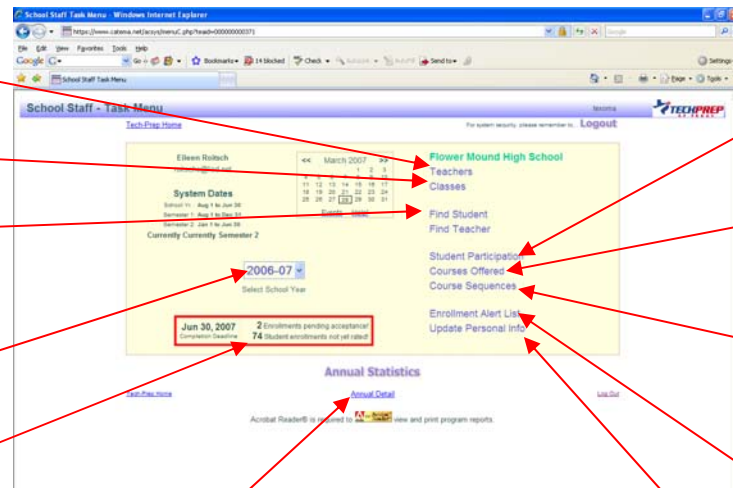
School Staff Task Menu - Windows Internet Explorer

https://www.catema.net/acsys/menuC.php?ead=000000000371

File Edit View Favorites Tools Help

Google G- Go Bookmarks 14 blocked Check AutoLink AutoFill Send to Settings

School Staff Task Menu

Page Tools

School Staff - Task Menu

Tech-Prep Home

For system security, please remember to Logout

TECHPREP

Eileen Roitsch

System Dates

School Yr: Aug 1 to Jun 30
Semester 1: Aug 1 to Dec 31
Semester 2: Jan 1 to Jun 30

Currently Currently Semester 2

| << | March 2007 | | | | | >> |
|---|---|---|---|---|---|---|
| | | | | 1 | 2 | 3 |
| 4 | 5 | 6 | 7 | 8 | 9 | 10 |
| 11 | 12 | 13 | 14 | 15 | 16 | 17 |
| 18 | 19 | 20 | 21 | 22 | 23 | 24 |
| 25 | 26 | 27 | 28 | 29 | 30 | 31 |

Events Hide

Flower Mound High School
Teachers
Classes

Find Student
Find Teacher

Student Participation
Courses Offered
Course Sequences

Enrollment Alert List
Update Personal Info

2006-07

Select School Year

Jun 30, 2007
Completion Deadline

2 Enrollments pending acceptance!
74 Student enrollments not yet rated!

Annual Statistics

Tech-Prep Home

Annual Detail

Log Out

Acrobat Reader® is required to view and print program reports.